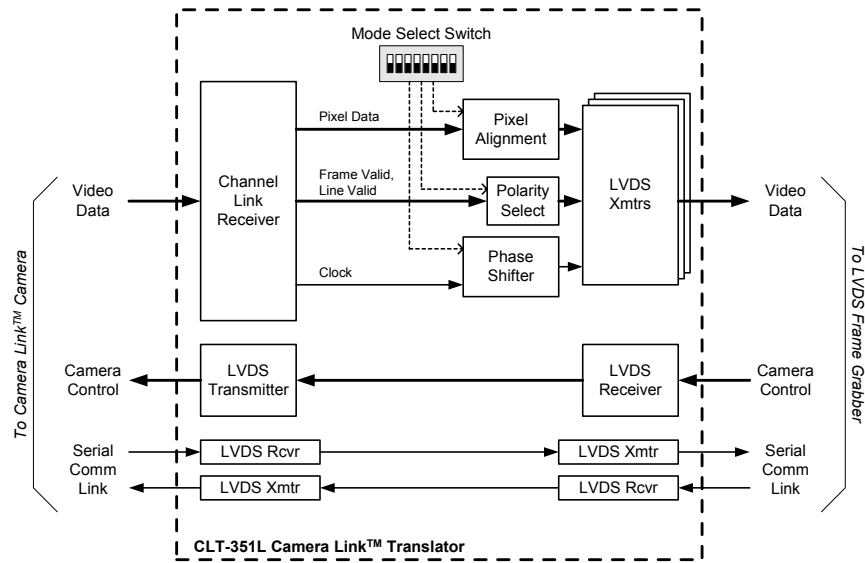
Mode Select Switch

Pixel Data

Frame Valid, Line Valid

Clock

Video Data

Channel Link Receiver

Pixel Alignment

Polarity Select

Phase Shifter

LVDS Xmtrs

Video Data

To Camera Link$^{TM}$ Camera

To LVDS Frame Grabber

Camera Control

LVDS Transmitter

LVDS Receiver

Camera Control

Serial Comm Link

LVDS Rcvr

LVDS Xmtr

LVDS Xmtr

LVDS Rcvr

Serial Comm Link

CLT-351L Camera Link$^{TM}$ Translator